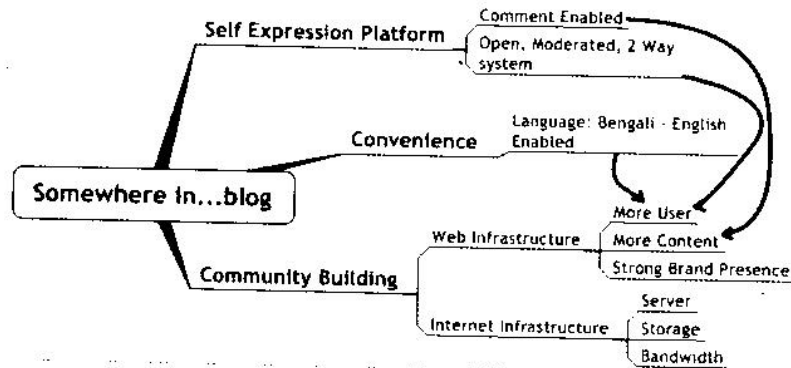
Self Expression Platform

Comment Enabled

Open, Moderated, 2 Way system

Convenience

Language: Bengali - English Enabled

Somewhere in...blog

Community Building

Web Infrastructure

More User

More Content

Strong Brand Presence

Internet Infrastructure

Server

Storage

Bandwidth